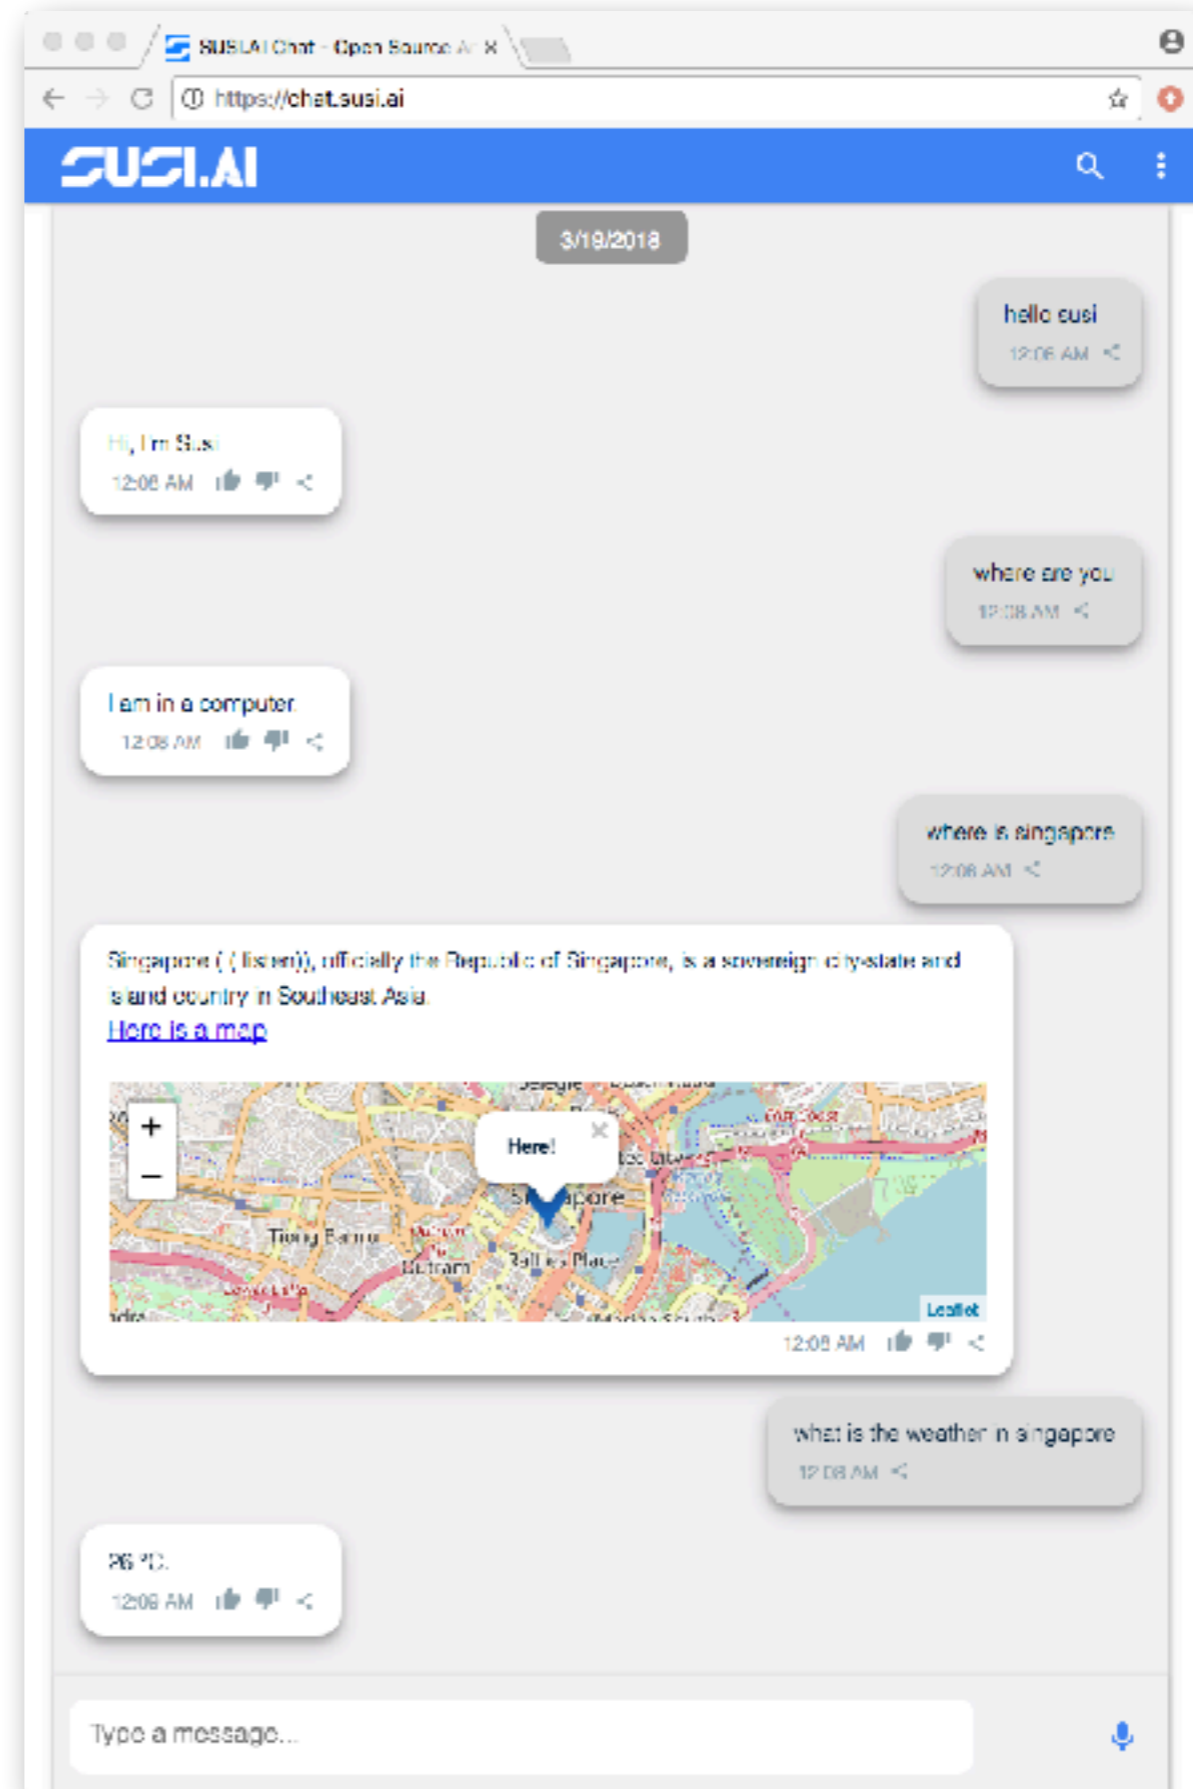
SUSI.AI Chat - Open Source A ×

https://chat.susi.ai

SUSI.AI

3/19/2018

hello susi
12:06 AM

Hi, I'm Susi
12:06 AM

where are you
12:08 AM

I am in a computer
12:08 AM

where is singapore
12:08 AM

Singapore ( ( listen)), officially the Republic of Singapore, is a sovereign city-state and island country in Southeast Asia.
Here is a map

+
−
Here!
Singapore
Tiong Bahru
Bukit Merah
Raffles Place
Leaflet

12:08 AM

what is the weather in singapore
12:08 AM

26 °C.
12:08 AM

Type a message...